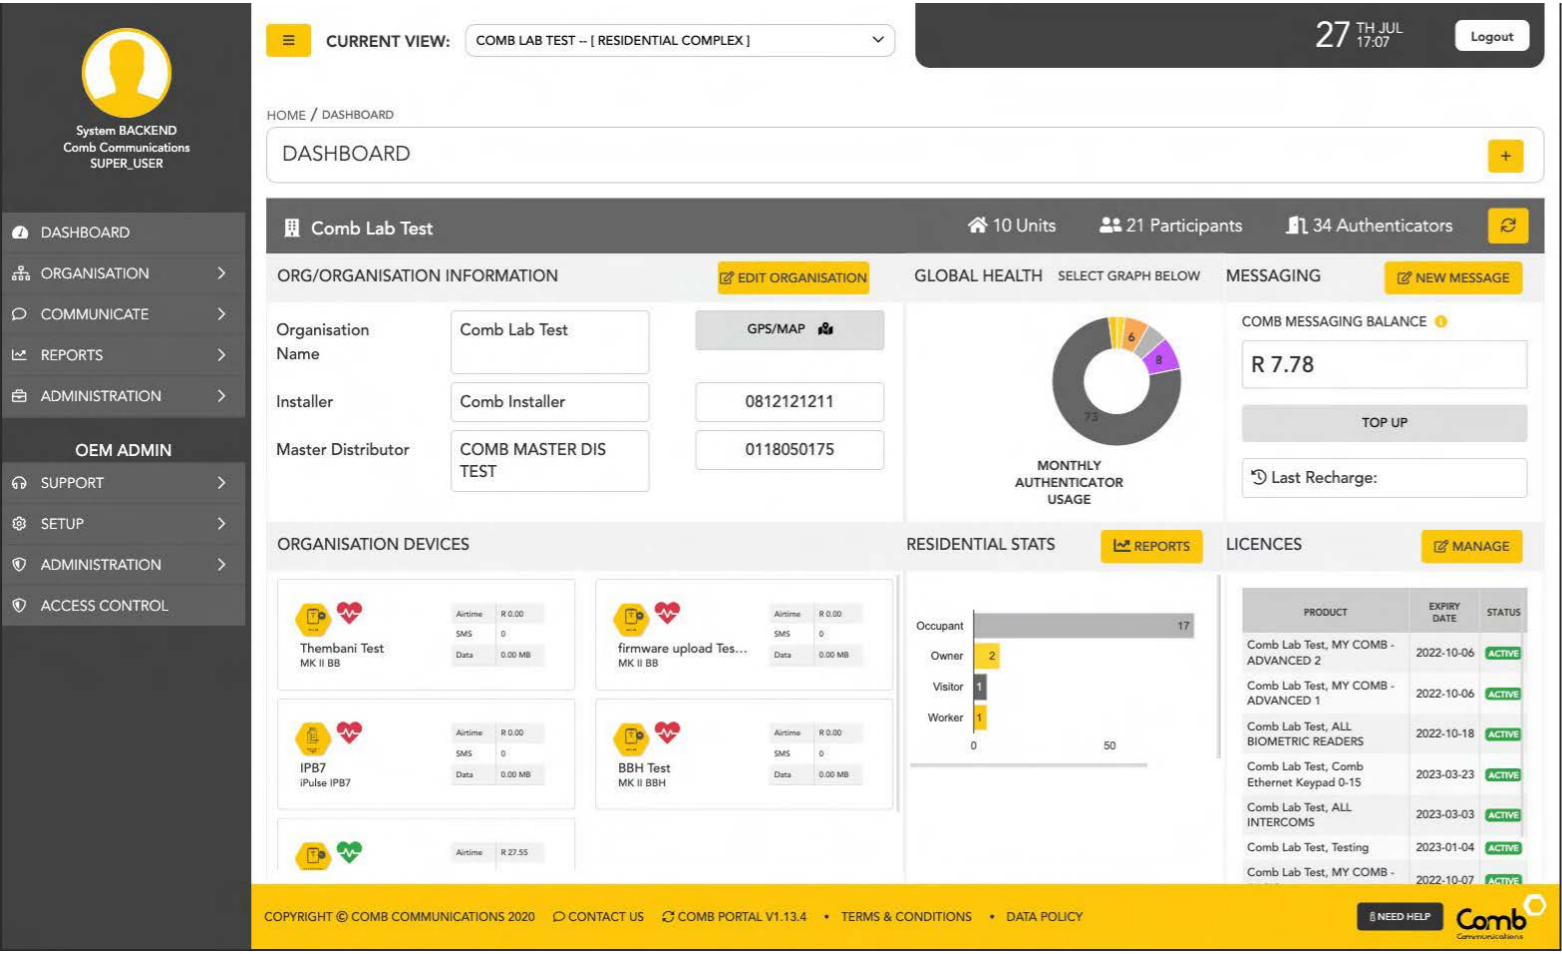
System BACKEND
Comb Communications
SUPER_USER

DASHBOARD
ORGANISATION
COMMUNICATE
REPORTS
ADMINISTRATION

OEM ADMIN
SUPPORT
SETUP
ADMINISTRATION
ACCESS CONTROL

≡ CURRENT VIEW: COMB LAB TEST -- [ RESIDENTIAL COMPLEX ]

27 TH JUL 17:07
Logout

HOME / DASHBOARD

DASHBOARD
+

Comb Lab Test
10 Units
21 Participants
34 Authenticators

ORG/ORGANISATION INFORMATION
EDIT ORGANISATION

| Organisation Name | Comb Lab Test | GPS/MAP |
|---|---|---|
| Installer | Comb Installer | 0812121211 |
| Master Distributor | COMB MASTER DIS TEST | 0118050175 |

GLOBAL HEALTH SELECT GRAPH BELOW
6
8
73
MONTHLY AUTHENTICATOR USAGE

MESSAGING
NEW MESSAGE
COMB MESSAGING BALANCE
R 7.78
TOP UP
Last Recharge:

ORGANISATION DEVICES

Thembani Test
MK II BB
Airtime R 0.00
SMS 0
Data 0.00 MB

firmware upload Tes...
MK II BB
Airtime R 0.00
SMS 0
Data 0.00 MB

IPB7
iPulse IPB7
Airtime R 0.00
SMS 0
Data 0.00 MB

BBH Test
MK II BBH
Airtime R 0.00
SMS 0
Data 0.00 MB

Airtime R 27.55

RESIDENTIAL STATS
REPORTS

Occupant 17
Owner 2
Visitor 1
Worker 1
0 50

LICENCES
MANAGE

| PRODUCT | EXPIRY DATE | STATUS |
|---|---|---|
| Comb Lab Test, MY COMB - ADVANCED 2 | 2022-10-06 | ACTIVE |
| Comb Lab Test, MY COMB - ADVANCED 1 | 2022-10-06 | ACTIVE |
| Comb Lab Test, ALL BIOMETRIC READERS | 2022-10-18 | ACTIVE |
| Comb Lab Test, Comb Ethernet Keypad 0-15 | 2023-03-23 | ACTIVE |
| Comb Lab Test, ALL INTERCOMS | 2023-03-03 | ACTIVE |
| Comb Lab Test, Testing | 2023-01-04 | ACTIVE |
| Comb Lab Test, MY COMB - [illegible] | 2022-10-07 | ACTIVE |

COPYRIGHT © COMB COMMUNICATIONS 2020 CONTACT US COMB PORTAL V1.13.4 • TERMS & CONDITIONS • DATA POLICY
NEED HELP
Comb
Communications